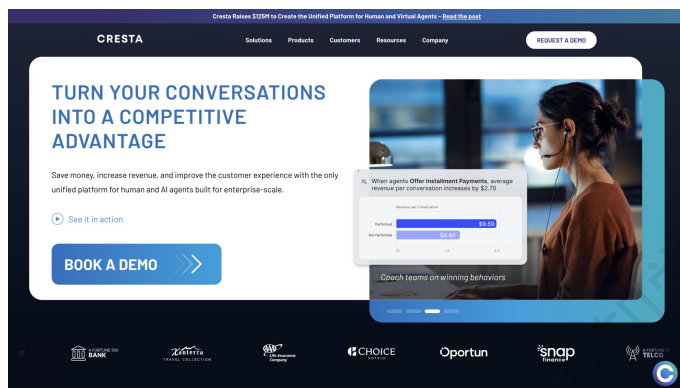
Cresta Raises $125M to Create the Unified Platform for Human and Virtual Agents - Read the post

CRESTA

Solutions Products Customers Resources Company

REQUEST A DEMO

TURN YOUR CONVERSATIONS INTO A COMPETITIVE ADVANTAGE

Save money, increase revenue, and improve the customer experience with the only unified platform for human and AI agents built for enterprise-scale.

See it in action

BOOK A DEMO

When agents Offer Installment Payments, average revenue per conversation increases by $2.70

Revenue per Conversation

Performed $9.50

Not Performed $6.80

Coach teams on winning behaviors

A FORTUNE 500 BANK

Xanterra TRAVEL COLLECTION

AAA Life Insurance Company

CHOICE HOTELS

Oportun

snap finance

A FORTUNE 100 TELCO